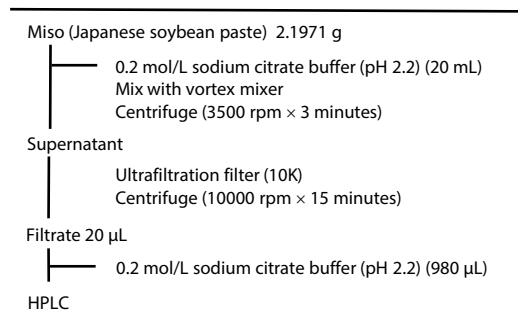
Miso (Japanese soybean paste) 2.1971 g

0.2 mol/L sodium citrate buffer (pH 2.2) (20 mL)
Mix with vortex mixer
Centrifuge (3500 rpm × 3 minutes)

Supernatant

Ultrafiltration filter (10K)
Centrifuge (10000 rpm × 15 minutes)

Filtrate 20 μL

0.2 mol/L sodium citrate buffer (pH 2.2) (980 μL)

HPLC